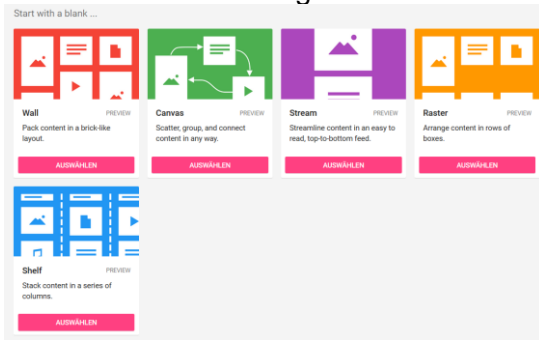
Start with a blank ...

Wall
PREVIEW
Pack content in a brick-like layout.
AUSWÄHLEN

Canvas
PREVIEW
Scatter, group, and connect content in any way.
AUSWÄHLEN

Stream
PREVIEW
Streamline content in an easy to read, top-to-bottom feed.
AUSWÄHLEN

Raster
PREVIEW
Arrange content in rows of boxes.
AUSWÄHLEN

Shelf
PREVIEW
Stack content in a series of columns.
AUSWÄHLEN